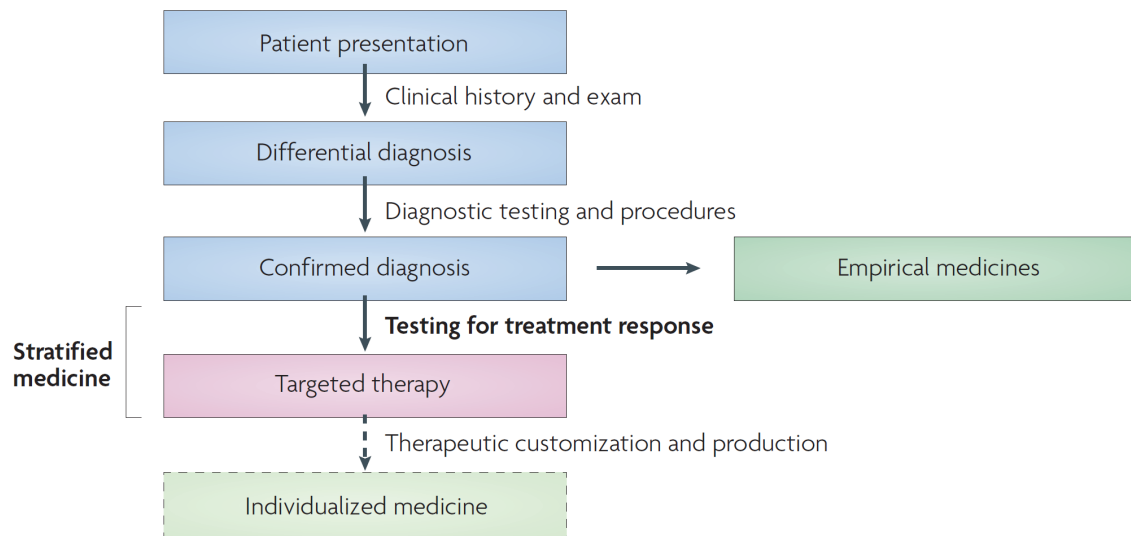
Patient presentation

Clinical history and exam

Differential diagnosis

Diagnostic testing and procedures

Confirmed diagnosis

Empirical medicines

Stratified medicine

Testing for treatment response

Targeted therapy

Therapeutic customization and production

Individualized medicine